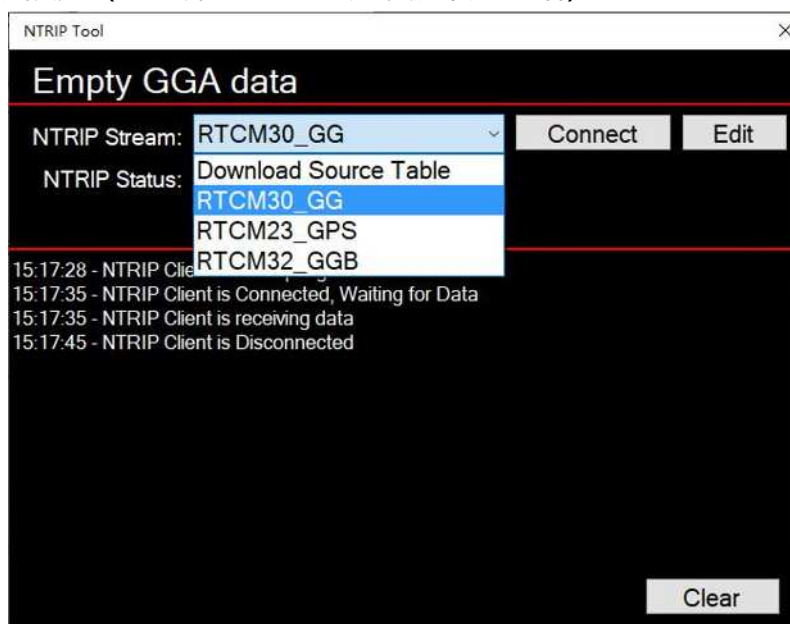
NTRIP Tool

×

Empty GGA data

NTRIP Stream: RTCM30_GG

Connect

Edit

Download Source Table
RTCM30_GG
RTCM23_GPS
RTCM32_GGB

NTRIP Status:

15:17:28 - NTRIP Clie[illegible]
15:17:35 - NTRIP Client is Connected, Waiting for Data
15:17:35 - NTRIP Client is receiving data
15:17:45 - NTRIP Client is Disconnected

Clear